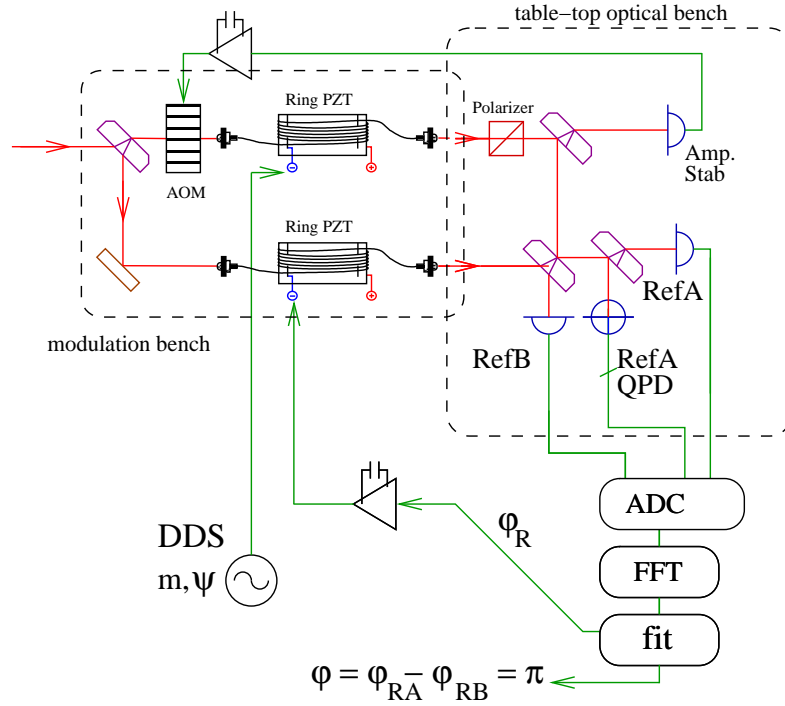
table–top optical bench

Ring PZT

Polarizer

AOM

Amp. Stab

Ring PZT

RefA

modulation bench

RefB

RefA QPD

ADC

$\varphi_R$

DDS

$m, \psi$

FFT

fit

$\varphi = \varphi_{RA} - \varphi_{RB} = \pi$